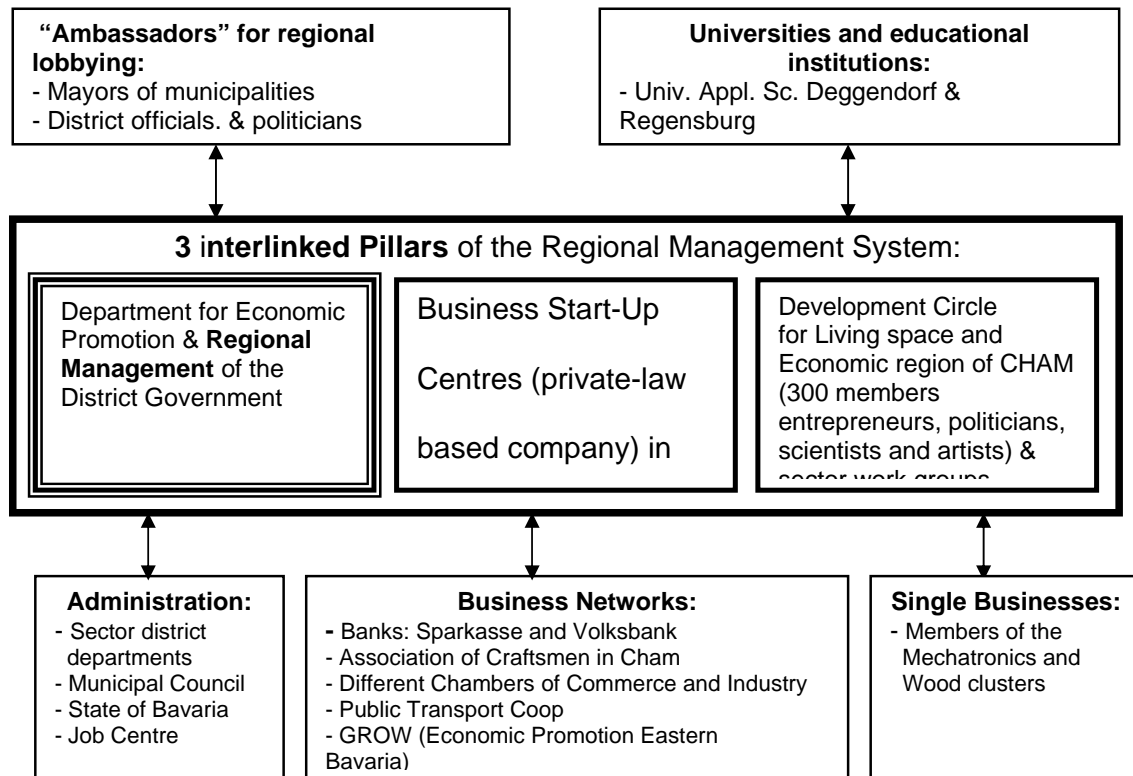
"Ambassadors" for regional lobbying:
- Mayors of municipalities
- District officials. & politicians

Universities and educational institutions:
- Univ. Appl. Sc. Deggendorf & Regensburg

3 interlinked Pillars of the Regional Management System:

Department for Economic Promotion & Regional Management of the District Government

Business Start-Up Centres (private-law based company) in

Development Circle for Living space and Economic region of CHAM (300 members entrepreneurs, politicians, scientists and artists) & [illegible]

Administration:
- Sector district departments
- Municipal Council
- State of Bavaria
- Job Centre

Business Networks:
- Banks: Sparkasse and Volksbank
- Association of Craftsmen in Cham
- Different Chambers of Commerce and Industry
- Public Transport Coop
- GROW (Economic Promotion Eastern Bavaria)

Single Businesses:
- Members of the Mechatronics and Wood clusters